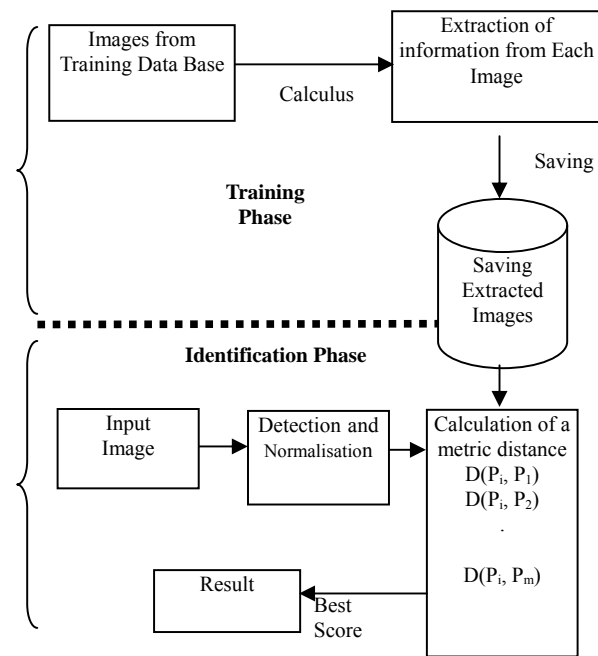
Images from Training Data Base

Calculus

Extraction of information from Each Image

Saving

Training Phase

Saving Extracted Images

Identification Phase

Input Image

Detection and Normalisation

Calculation of a metric distance
$D(P_i, P_1)$
$D(P_i, P_2)$
.
$D(P_i, P_m)$

Result

Best Score